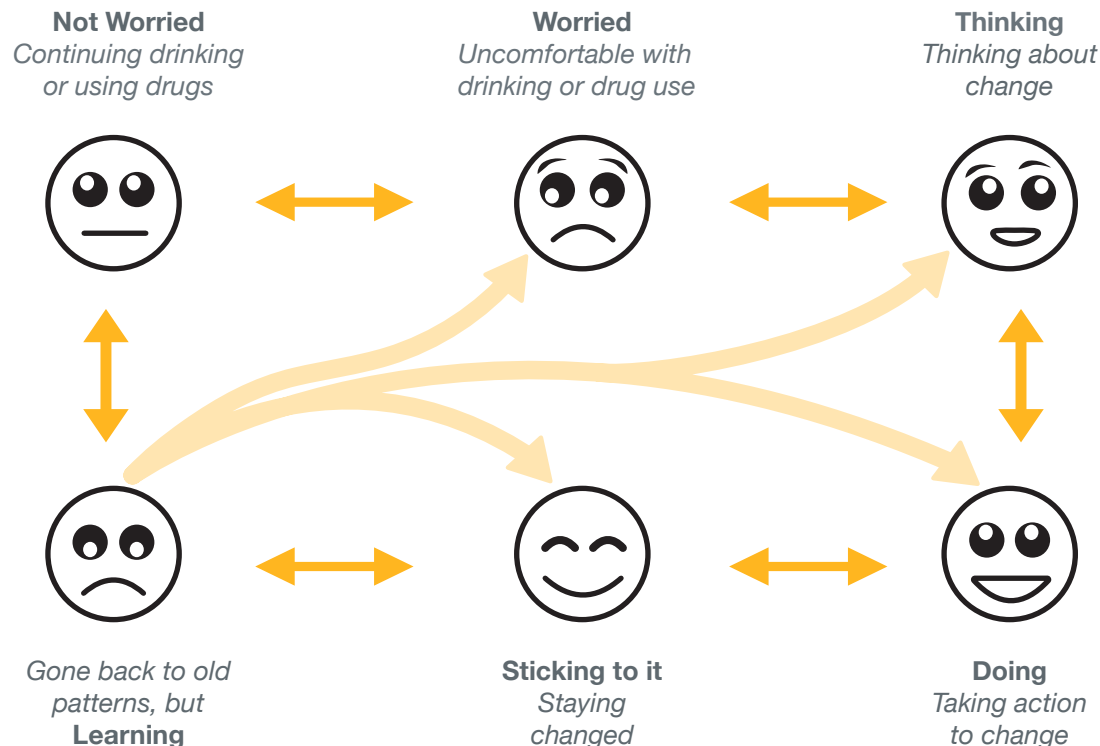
**Not Worried**
*Continuing drinking or using drugs*

**Worried**
*Uncomfortable with drinking or drug use*

**Thinking**
*Thinking about change*

*Gone back to old patterns, but*
**Learning**

**Sticking to it**
*Staying changed*

**Doing**
*Taking action to change*